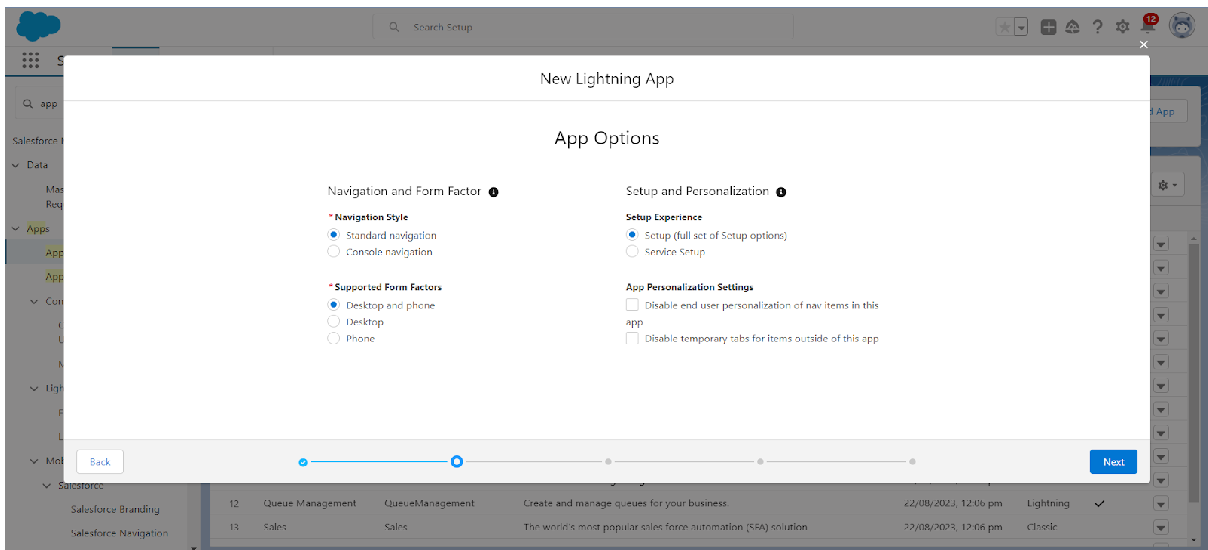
Search Setup

12

×

New Lightning App

App Options

Navigation and Form Factor

* Navigation Style
Standard navigation
Console navigation

* Supported Form Factors
Desktop and phone
Desktop
Phone

Setup and Personalization

Setup Experience
Setup (full set of Setup options)
Service Setup

App Personalization Settings
Disable end user personalization of nav items in this app
Disable temporary tabs for items outside of this app

Back

Next

app

Salesforce

Data

Mas
Req

Apps

App

App

Con

Ligh

Mob

Salesforce

Salesforce Branding

Salesforce Navigation

d App

| 12 | Queue Management | QueueManagement | Create and manage queues for your business. | 22/08/2023, 12:06 pm | Lightning | ✓ |
|---|---|---|---|---|---|---|
| 13 | Sales | Sales | The world's most popular sales force automation (SFA) solution | 22/08/2023, 12:06 pm | Classic | |